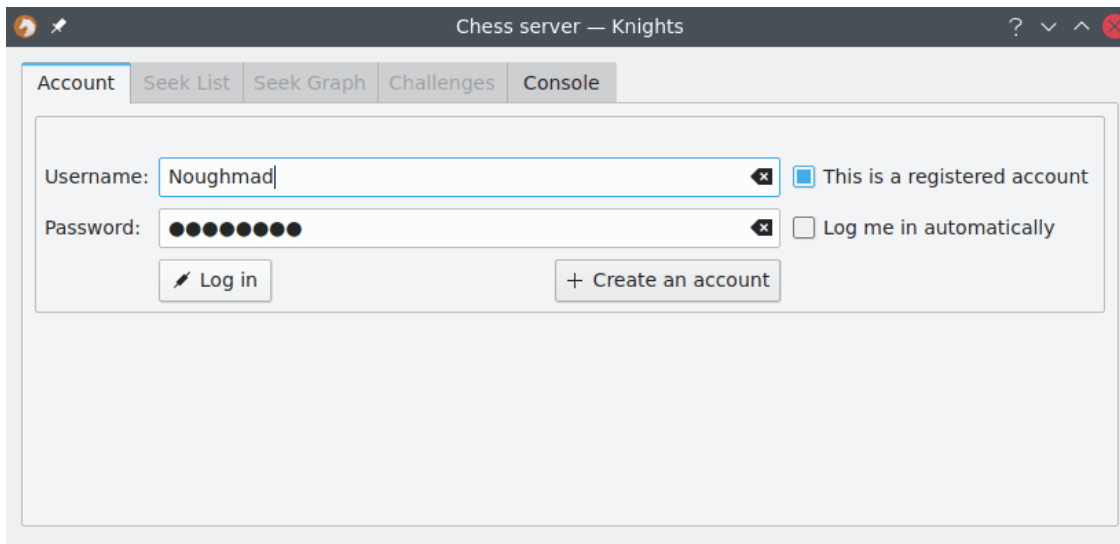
Chess server — Knights

?

Account | Seek List | Seek Graph | Challenges | Console

Username: Noughmad

This is a registered account

Password: ●●●●●●●●

Log me in automatically

Log in

+ Create an account